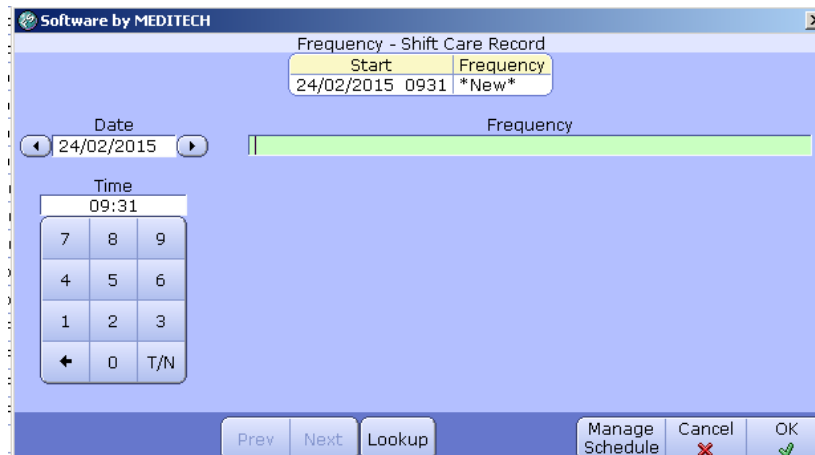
Software by MEDITECH

Frequency - Shift Care Record

| Start | Frequency |
|---|---|
| 24/02/2015 0931 | \*New\* |

Date
24/02/2015

Frequency

Time
09:31

| 7 | 8 | 9 |
|---|---|---|
| 4 | 5 | 6 |
| 1 | 2 | 3 |
| ← | 0 | T/N |

Prev Next Lookup Manage Schedule Cancel OK